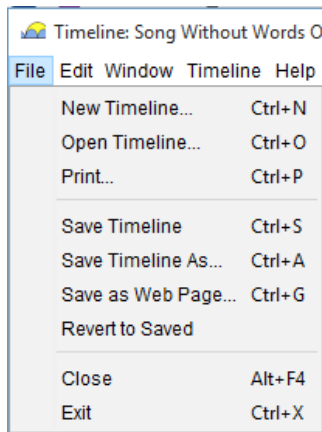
Timeline: Song Without Words O

File Edit Window Timeline Help

New Timeline... Ctrl+N
Open Timeline... Ctrl+O
Print... Ctrl+P

Save Timeline Ctrl+S
Save Timeline As... Ctrl+A
Save as Web Page... Ctrl+G
Revert to Saved

Close Alt+F4
Exit Ctrl+X